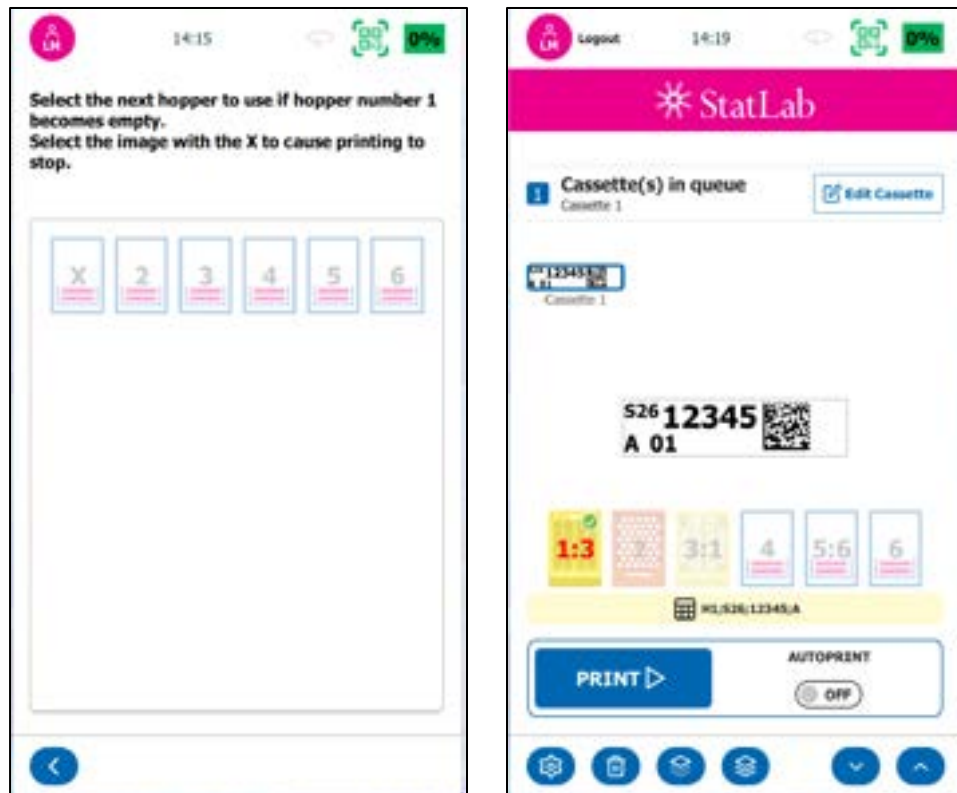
LN 14:15 0%

Select the next hopper to use if hopper number 1 becomes empty.
Select the image with the X to cause printing to stop.

X 2 3 4 5 6

LN Logout 14:19 0%

StatLab

1 Cassette(s) in queue
Cassette 1

Edit Cassette

12345
Cassette 1

S26 12345
A 01

1:3 2 3:1 4 5:6 6

H1;S26;12345;A

PRINT

AUTOPRINT
OFF